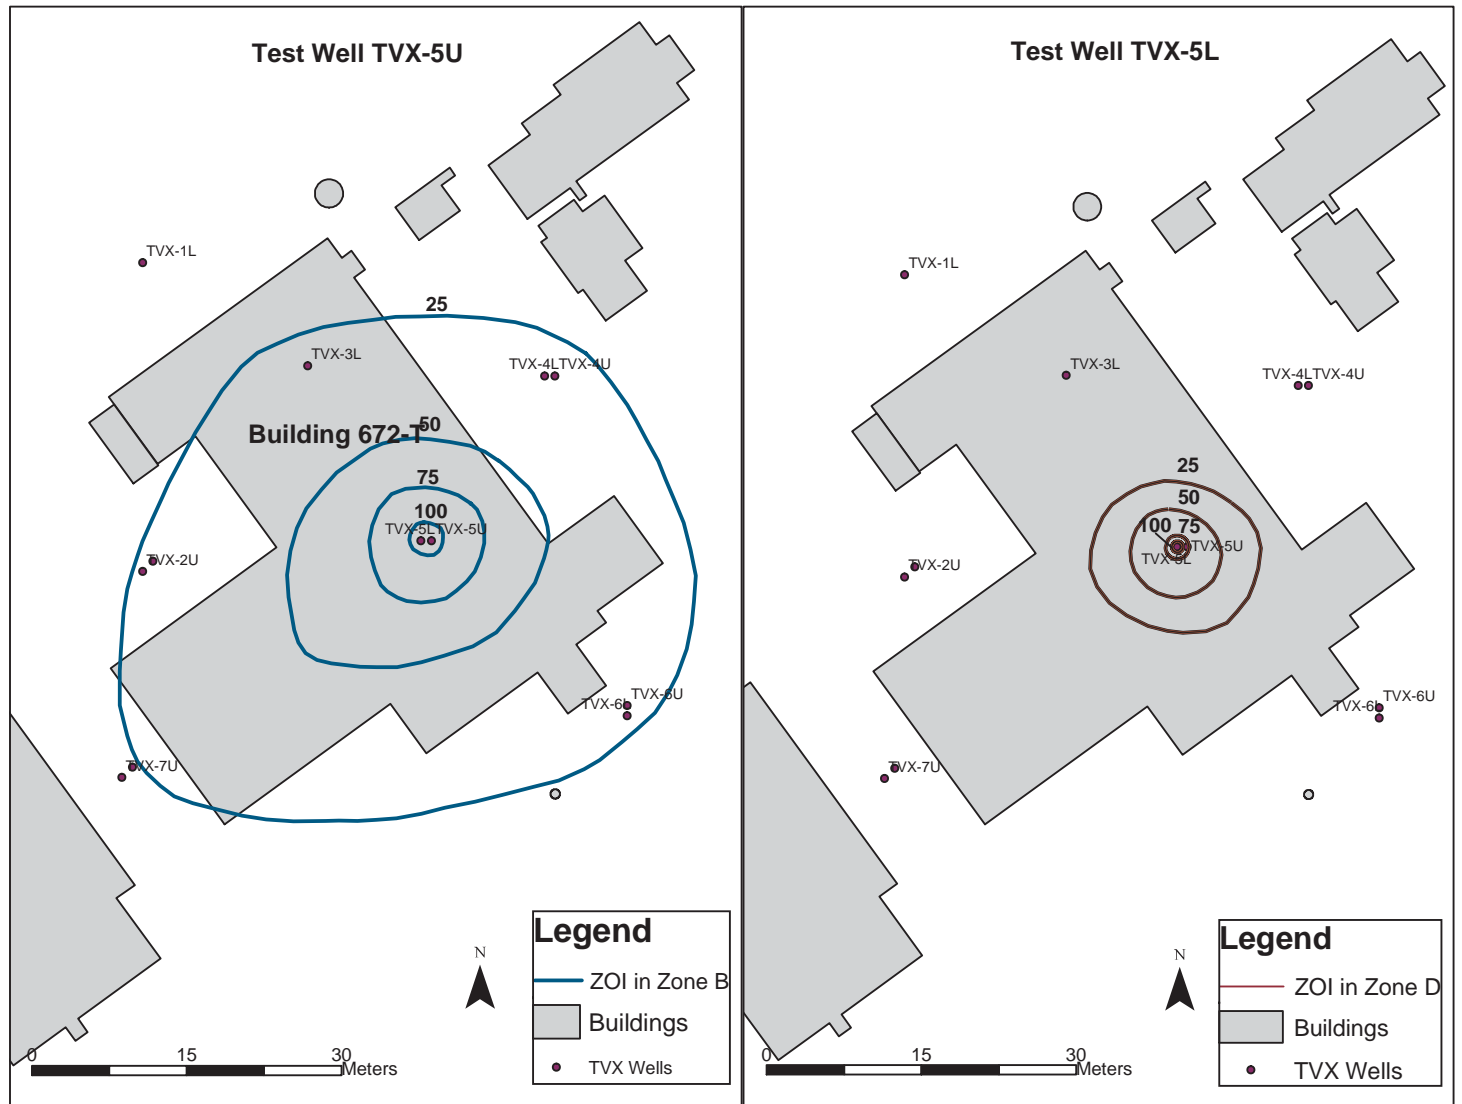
Test Well TVX-5U

TVX-1L

25

TVX-3L

TVX-4L TVX-4U

Building 672-T

50

75

100

TVX-5L TVX-5U

TVX-2U

TVX-6L TVX-6U

TVX-7U

N

Legend

ZOI in Zone B

Buildings

TVX Wells

0 15 30 Meters

Test Well TVX-5L

TVX-1L

TVX-3L

TVX-4L TVX-4U

25

50

100 75

TVX-5U

TVX-5L

TVX-2U

TVX-6L TVX-6U

TVX-7U

N

Legend

ZOI in Zone D

Buildings

TVX Wells

0 15 30 Meters